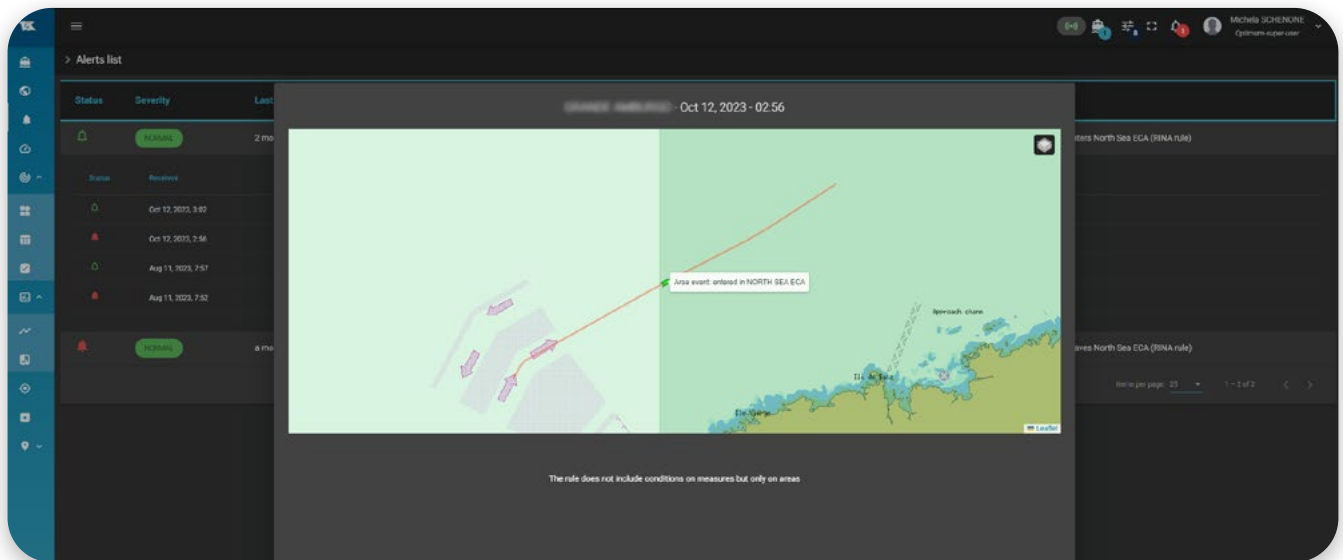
Michela SCHENONE
Optimum-super-user

> Alerts list

Status Severity Last

NORMAL 2 mo

Status Received

Oct 12, 2023, 3:02
Oct 12, 2023, 2:56
Aug 11, 2023, 7:57
Aug 11, 2023, 7:52

NORMAL a mo

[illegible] - Oct 12, 2023 - 02:56

Area event: entered in NORTH SEA ECA

Approach chure

Île de Batz

Leaflet

The rule does not include conditions on measures but only on areas

ters North Sea ECA (RINA rule)

aves North Sea ECA (RINA rule)

Item per page: 25 1 - 2 of 2